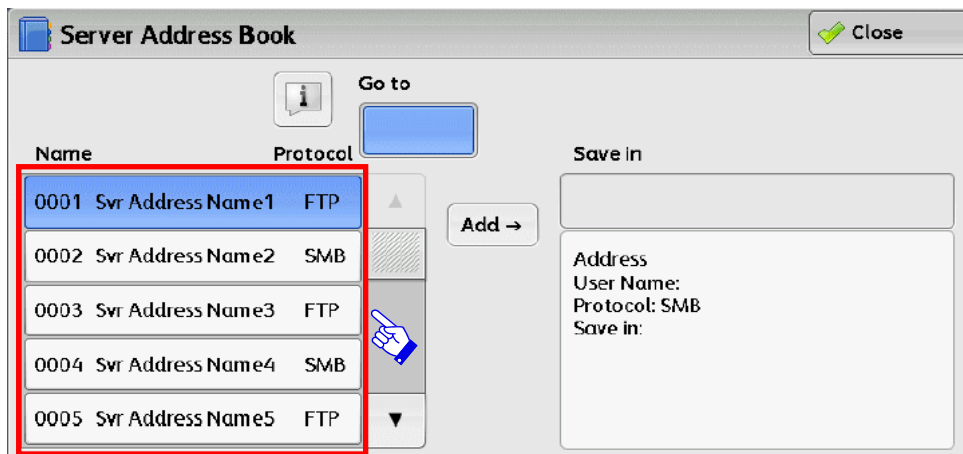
Server Address Book

Close

Go to

Name

Protocol

0001 Svr Address Name1 FTP

0002 Svr Address Name2 SMB

0003 Svr Address Name3 FTP

0004 Svr Address Name4 SMB

0005 Svr Address Name5 FTP

Add →

Save in

Address
User Name:
Protocol: SMB
Save in: